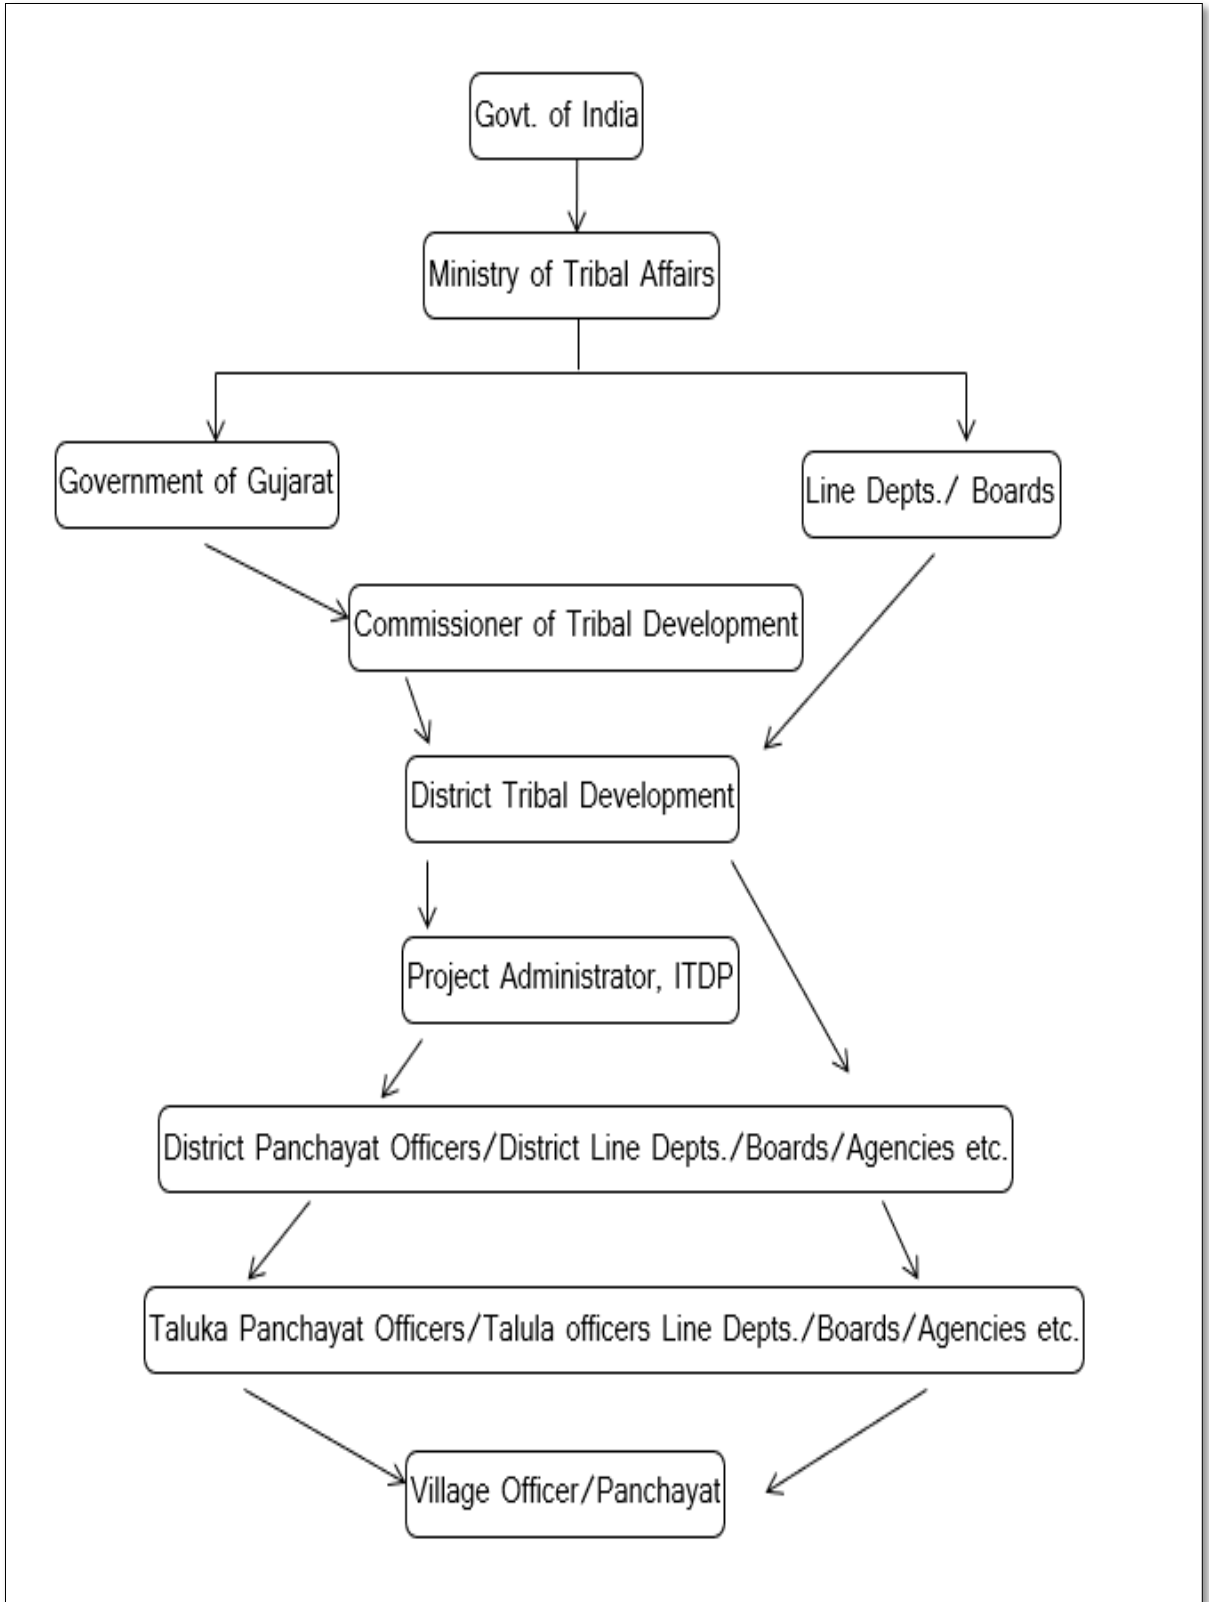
Govt. of India

Ministry of Tribal Affairs

Government of Gujarat

Line Depts./ Boards

Commissioner of Tribal Development

District Tribal Development

Project Administrator, ITDP

District Panchayat Officers/District Line Depts./Boards/Agencies etc.

Taluka Panchayat Officers/Talula officers Line Depts./Boards/Agencies etc.

Village Officer/Panchayat